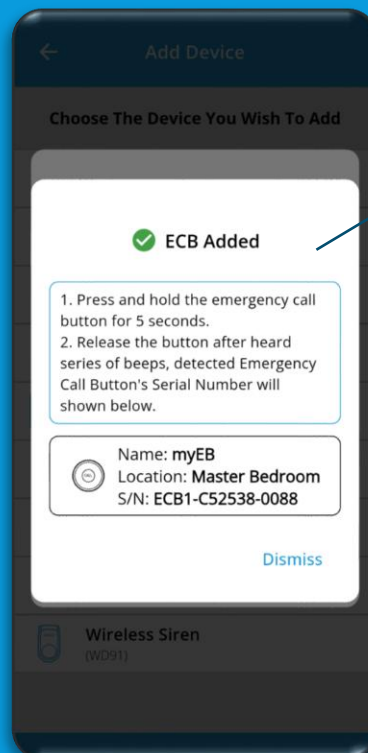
Add Device

Choose The Device You Wish To Add

ECB Added

1. Press and hold the emergency call button for 5 seconds.
2. Release the button after heard series of beeps, detected Emergency Call Button's Serial Number will shown below.

Name: myEB
Location: Master Bedroom
S/N: ECB1-C52538-0088

Dismiss

Wireless Siren
(WD91)